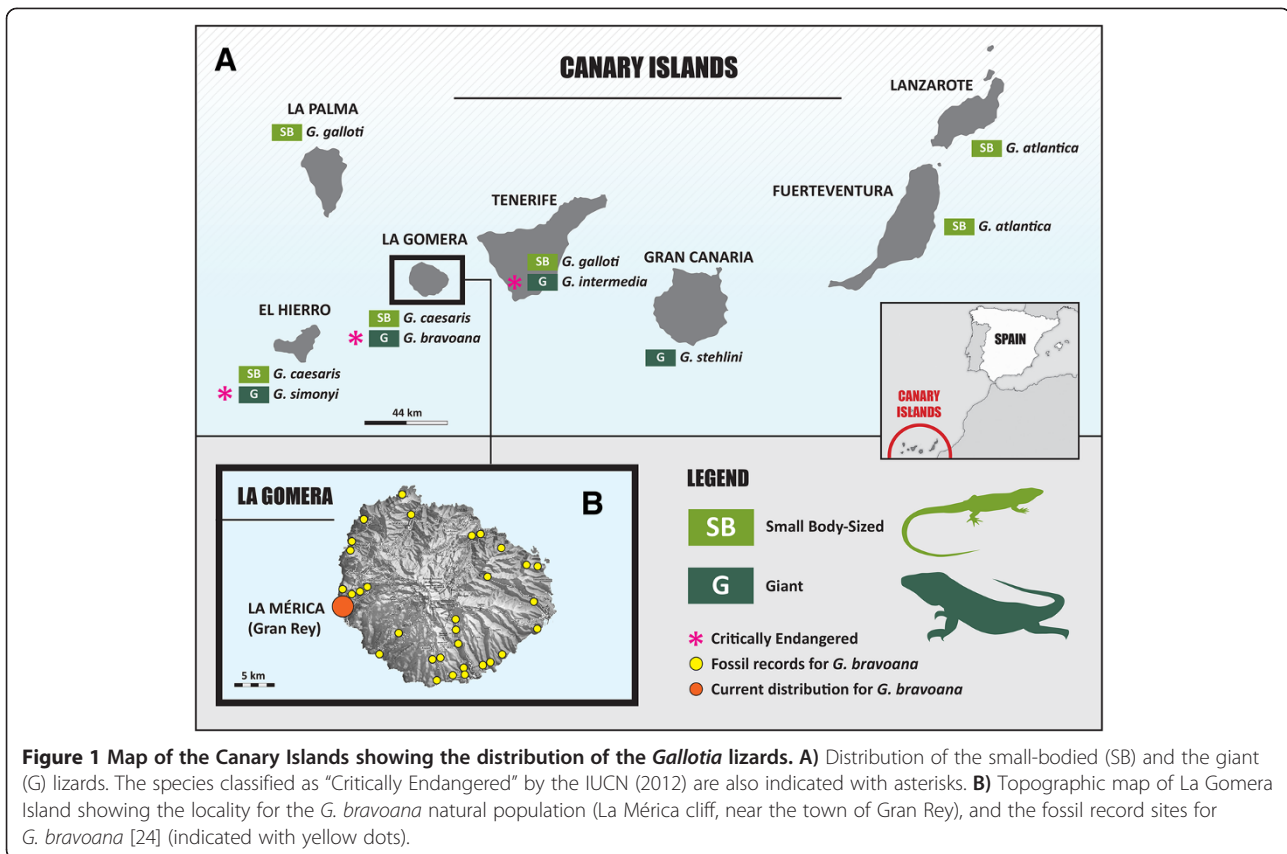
A

CANARY ISLANDS

LA PALMA
SB G. galloti

LANZAROTE
SB G. atlantica

FUERTEVENTURA
SB G. atlantica

TENERIFE
SB G. galloti
* G G. intermedia

LA GOMERA
SB G. caesaris
* G G. bravoana

GRAN CANARIA
G G. stehlini

EL HIERRO
SB G. caesaris
* G G. simonyi

44 km

SPAIN

CANARY ISLANDS

LA GOMERA

B

LA MÉRICA (Gran Rey)

5 km

LEGEND

SB Small Body-Sized

G Giant

* Critically Endangered
Fossil records for G. bravoana
Current distribution for G. bravoana

Figure 1 Map of the Canary Islands showing the distribution of the Gallotia lizards. A) Distribution of the small-bodied (SB) and the giant (G) lizards. The species classified as "Critically Endangered" by the IUCN (2012) are also indicated with asterisks. B) Topographic map of La Gomera Island showing the locality for the G. bravoana natural population (La Mérica cliff, near the town of Gran Rey), and the fossil record sites for G. bravoana [24] (indicated with yellow dots).